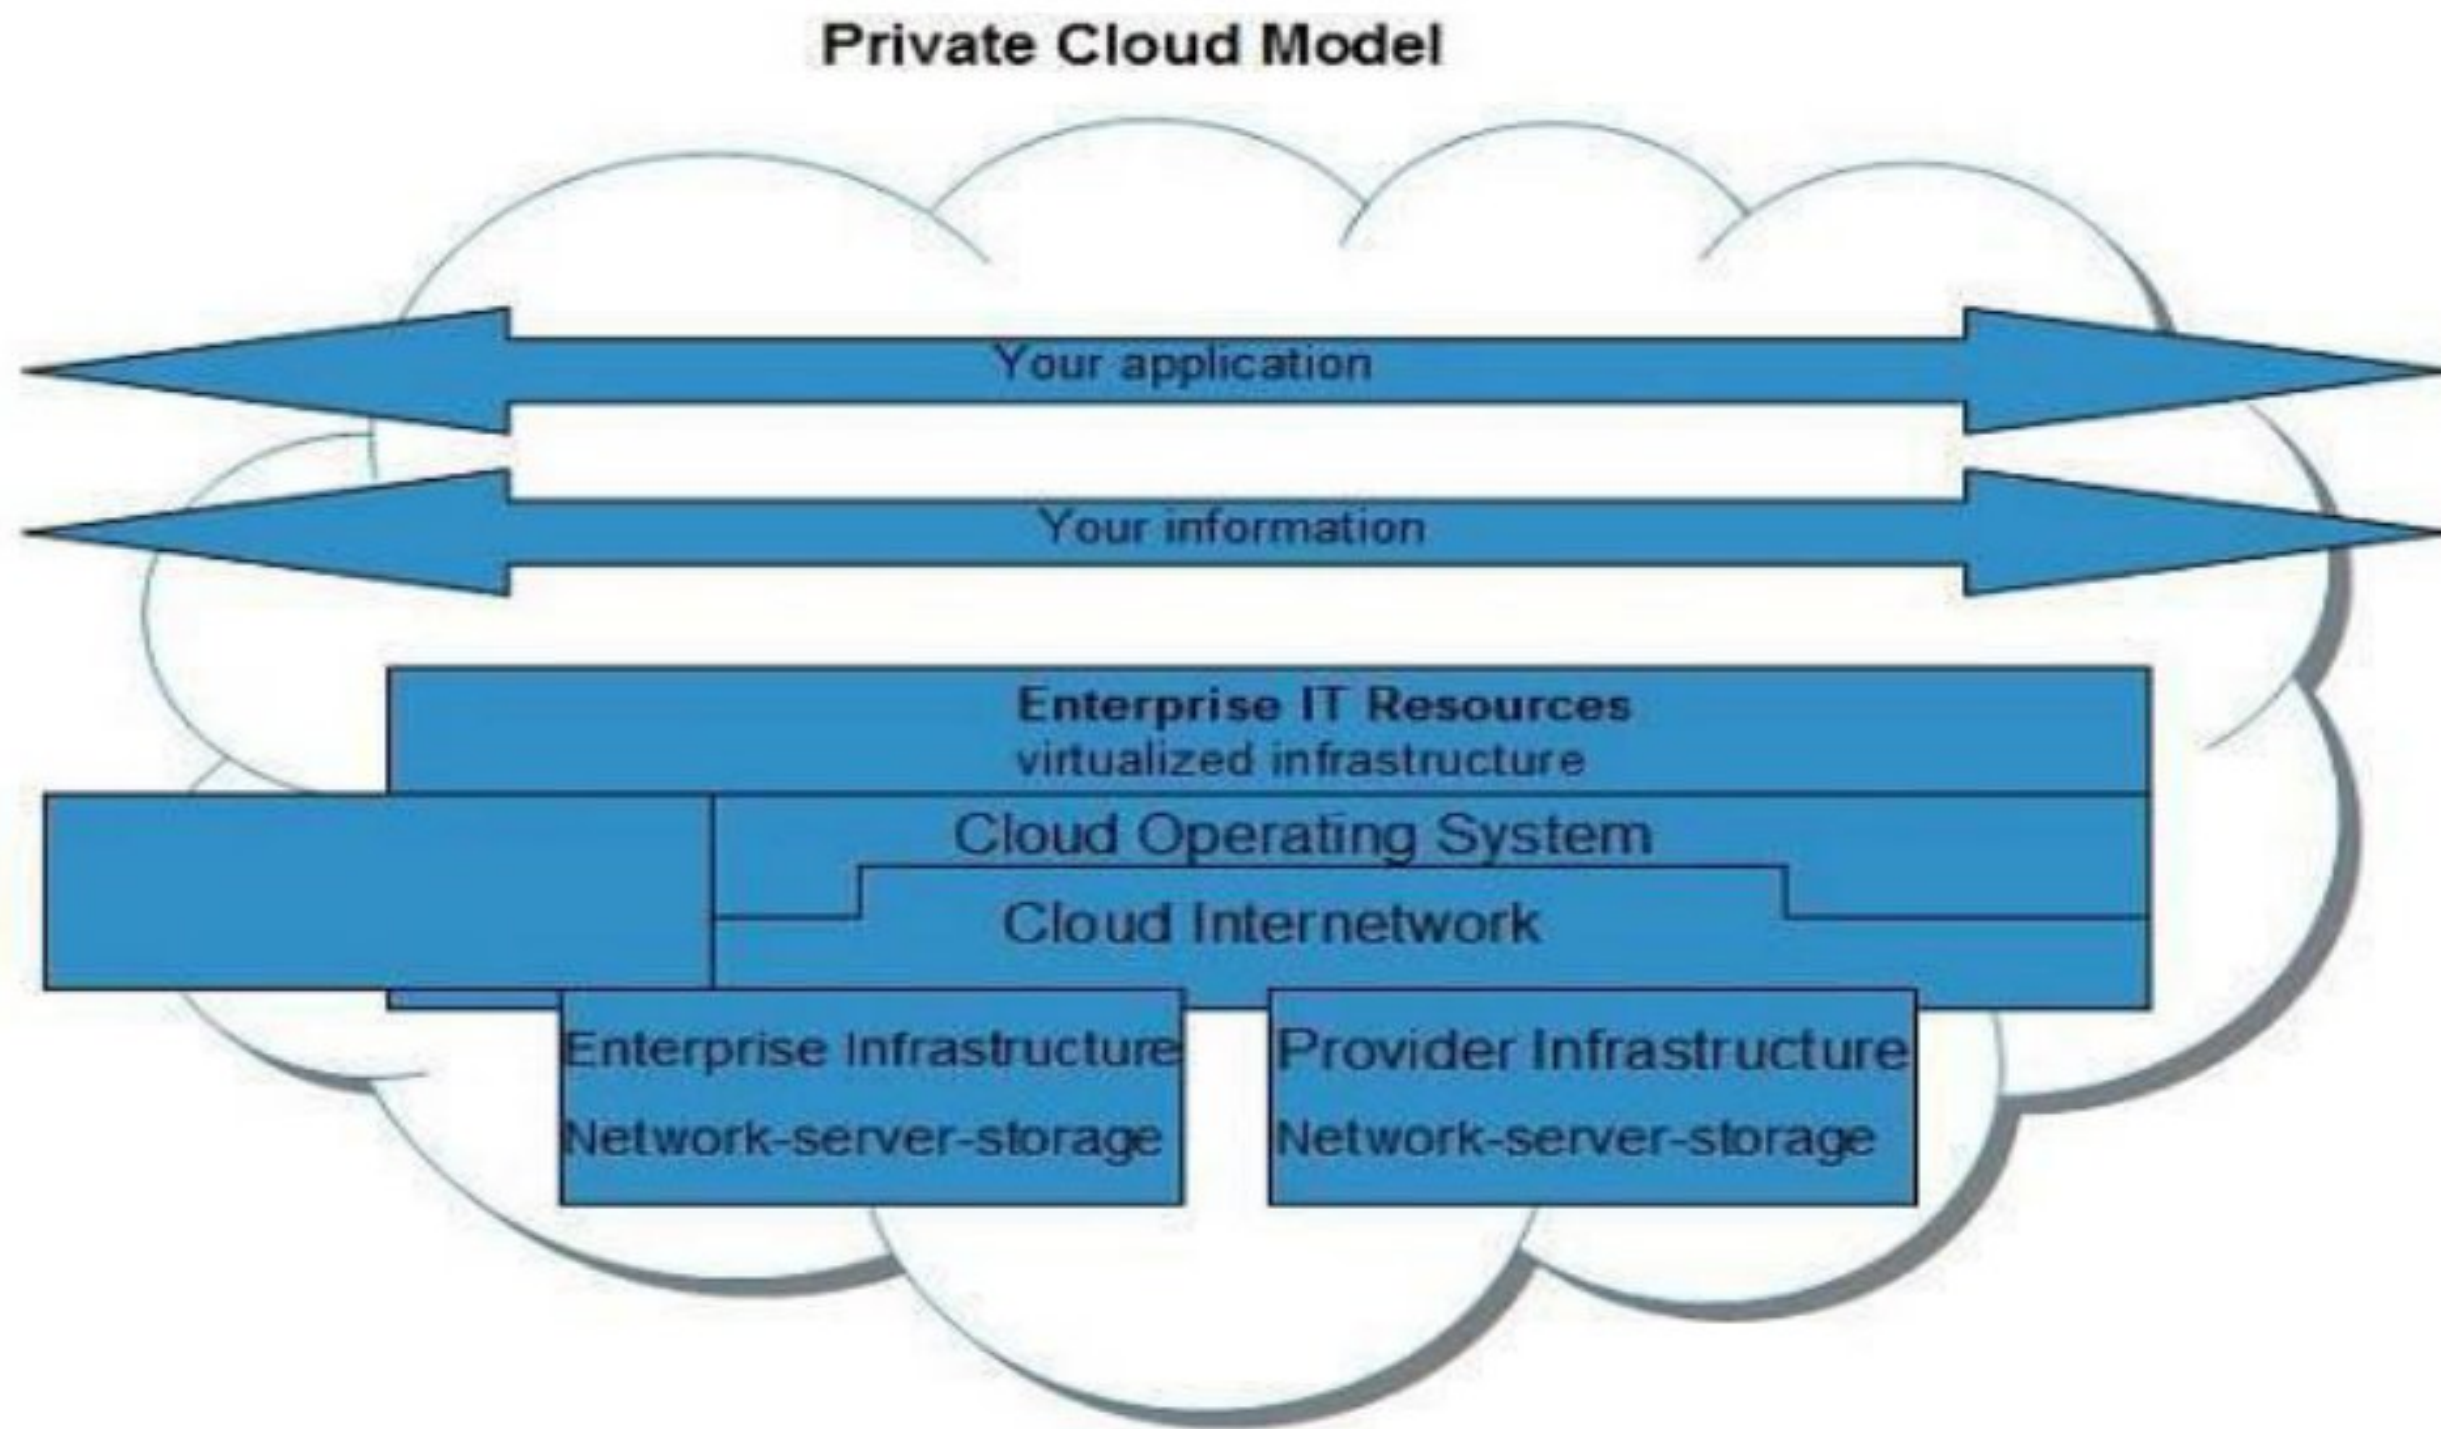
Private Cloud Model

Your application

Your information

Enterprise IT Resources
virtualized infrastructure

Cloud Operating System

Cloud Internetwork

Enterprise Infrastructure
Network-server-storage

Provider Infrastructure
Network-server-storage